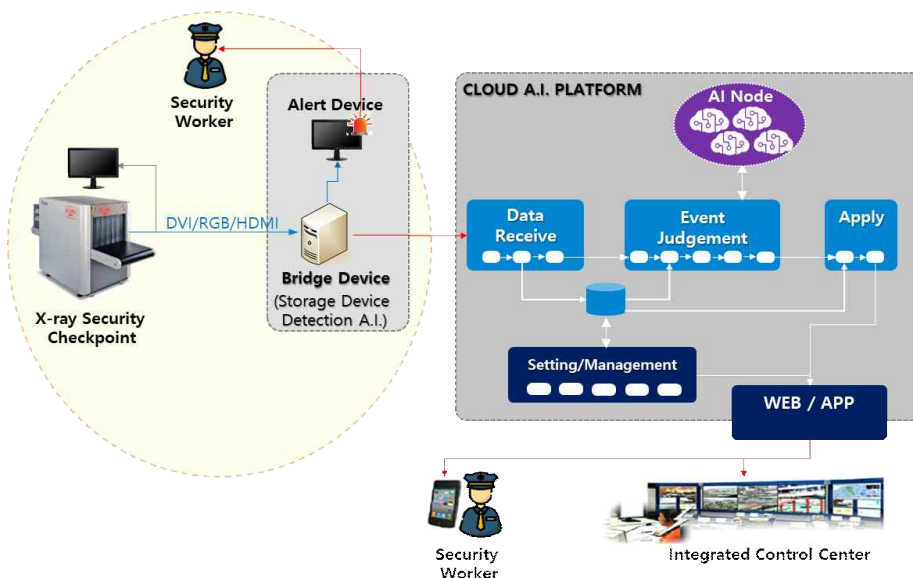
Security Worker

Alert Device

CLOUD A.I. PLATFORM

AI Node

DVI/RGB/HDMI

Data Receive

Event Judgement

Apply

Bridge Device (Storage Device Detection A.I.)

X-ray Security Checkpoint

Setting/Management

WEB / APP

Security Worker

Integrated Control Center